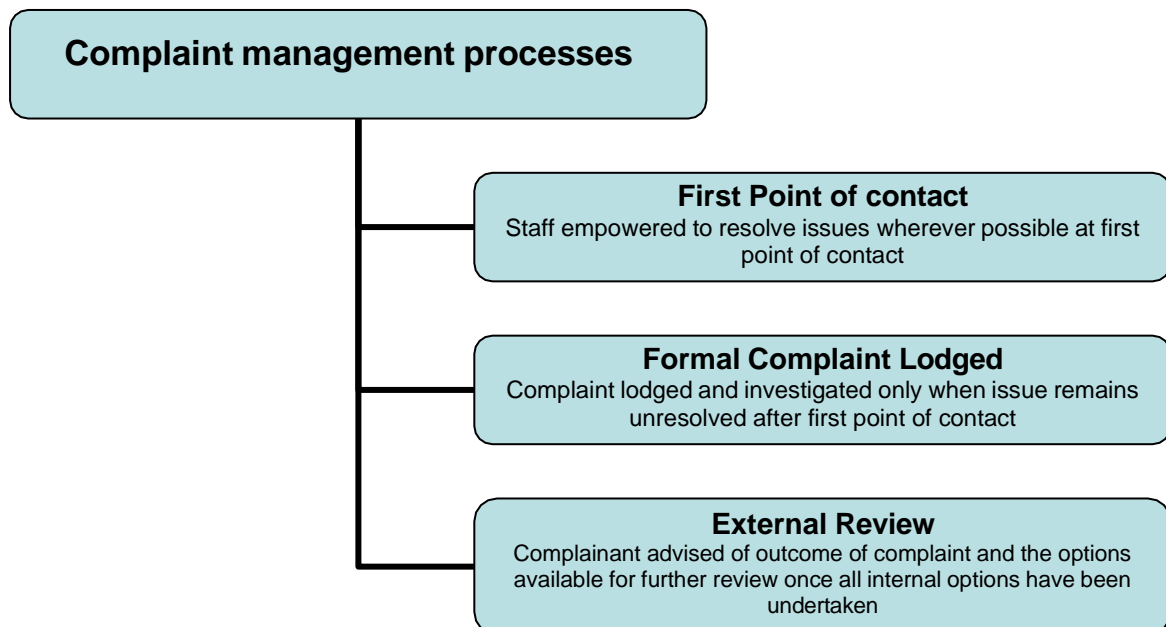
Complaint management processes

First Point of contact
Staff empowered to resolve issues wherever possible at first point of contact

Formal Complaint Lodged
Complaint lodged and investigated only when issue remains unresolved after first point of contact

External Review
Complainant advised of outcome of complaint and the options available for further review once all internal options have been undertaken